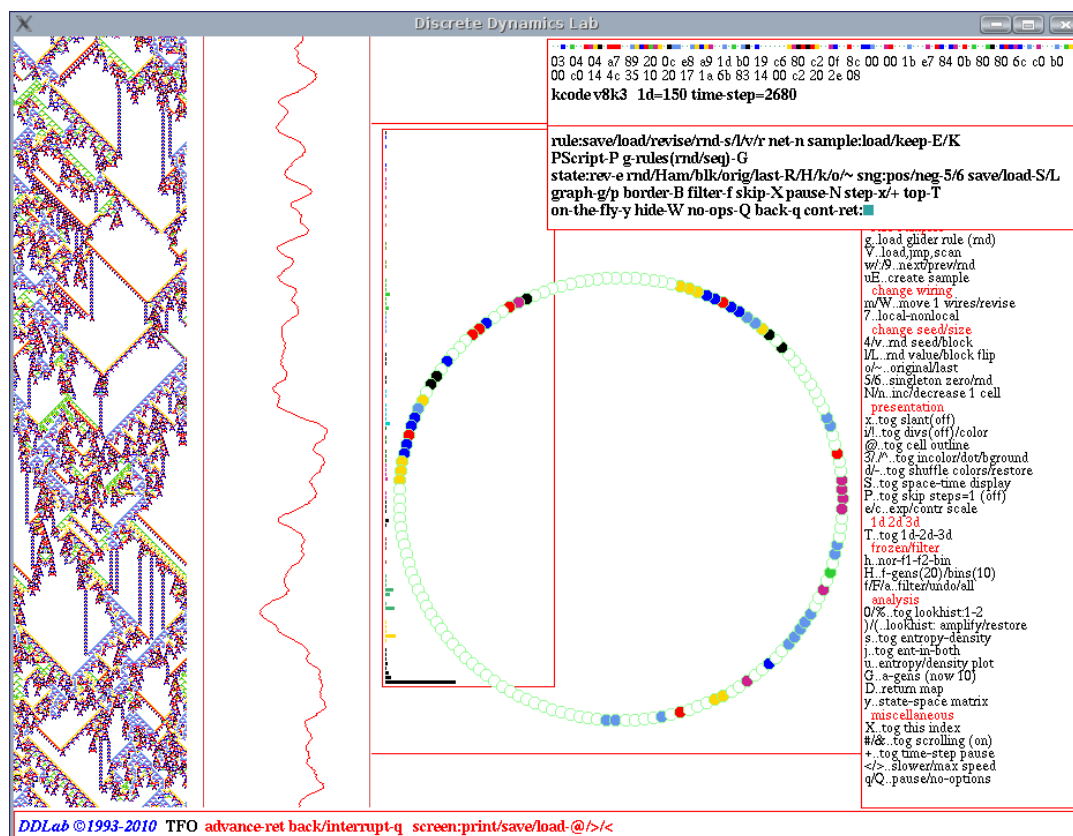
Discrete Dynamics Lab

03 04 04 a7 89 20 0c e8 a9 1d 80 19 c6 80 c2 0f 8c 00 00 1b e7 84 0b 80 80 6c c0 b0 00 c0 14 4c 35 10 20 17 1a 6b 83 14 00 c2 20 2e 08
kcode v8k3 1d=150 time-step=2680

rule:save/load/revise/rnd-s/l/v/r net-n sample:load/keep-E/K
PScript-P g-rules(rnd/seq)-G
state:rev-e rnd/Ham/blk/orig/last-R/H/k/o/~ sng:pos/neg-5/6 save/load-S/L
graph-g/p border-B filter-f skip-X pause-N step-x/+ top-T
on-the-fly-y hide-W no-ops-Q back-q cont-ret:

g..load glider rule (rnd)
V..load,jmp,scan
w/:/9..next/prev/rnd
u/E..create sample
change wiring
m/W..move 1 wires/revise
7..local-nonlocal
change seed/size
4/v..rnd seed/block
l/L..rnd value/block flip
o/~..original/last
5/6..singleton zero/rnd
N/n..inc/decrease 1 cell
presentation
x..tog slant(off)
i/!..tog divs(off)/color
@..tog cell outline
3/./^..tog incolor/dot/bground
d/-..tog shuffle colors/restore
S..tog space-time display
P..tog skip steps=1 (off)
e/c..exp/contr scale
1d 2d 3d
T..tog 1d-2d-3d
frozen/filter
h..nor-f1-f2-bin
H..f-gens(20)/bins(10)
f/F/a..filter/undo/all
analysis
0/%..tog lookhist:1-2
)/(..lookhist: amplify/restore
s..tog entropy-density
j..tog ent-in-both
u..entropy/density plot
G..a-gens (now 10)
D..return map
y..state-space matrix
miscellaneous
X..tog this index
#/&..tog scrolling (on)
+..tog time-step pause
</>..slower/max speed
q/Q..pause/no-options

DDLab ©1993-2010 TFO advance-ret back/interrupt-q screen:print/save/load-@/>/<